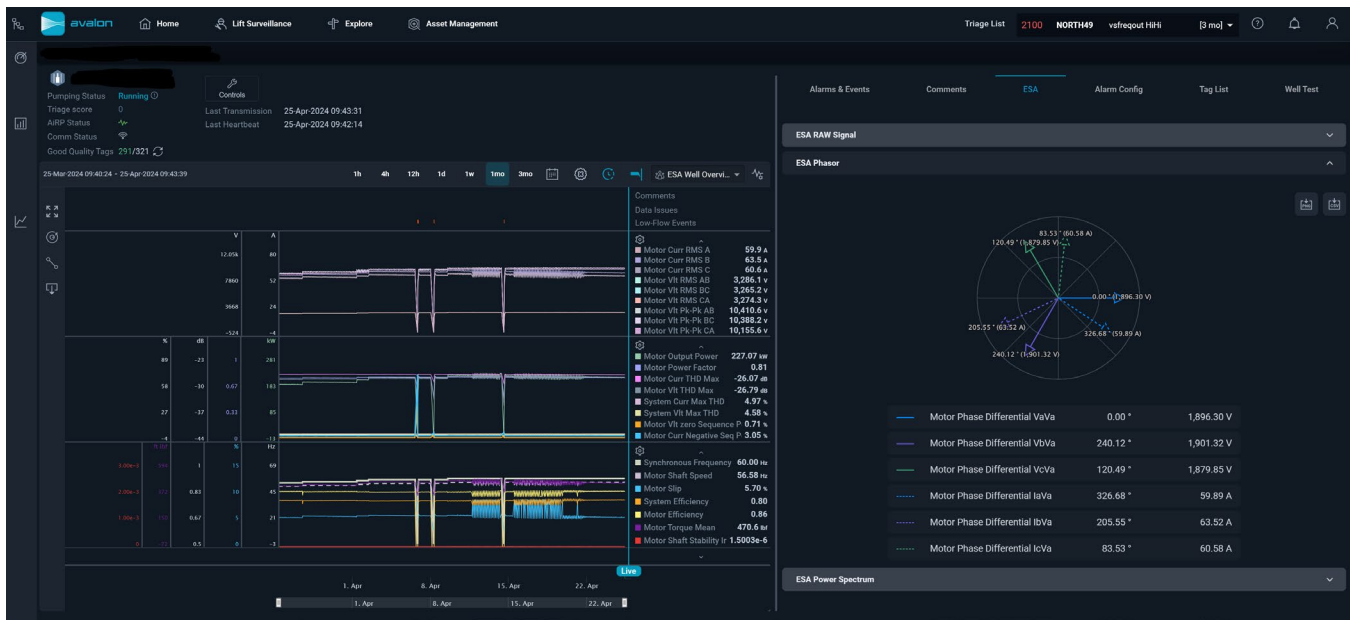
avalon Home Lift Surveillance Explore Asset Management Triage List 2100 NORTH49 vsfreqout HiHi [3 mo]

Pumping Status Running
Triage score 0
AiRP Status
Comm Status
Good Quality Tags 291/321

Controls
Last Transmission 25-Apr-2024 09:43:31
Last Heartbeat 25-Apr-2024 09:42:14

25-Mar-2024 09:40:24 - 25-Apr-2024 09:43:39 1h 4h 12h 1d 1w 1mo 3mo ESA Well Overvi...

Comments
Data Issues
Low-Flow Events

V A
12.05k 80
7860 52
3668 24
-524 -4

Motor Curr RMS A 59.9 A
Motor Curr RMS B 63.5 A
Motor Curr RMS C 60.6 A
Motor Vlt RMS AB 3,286.1 V
Motor Vlt RMS BC 3,265.2 V
Motor Vlt RMS CA 3,274.3 V
Motor Vlt Pk-Pk AB 10,410.6 V
Motor Vlt Pk-Pk BC 10,388.2 V
Motor Vlt Pk-Pk CA 10,155.6 V

% dB kW
89 -23 1 281
58 -30 0.67 183
27 -37 0.33 85
-4 -44 0 -13

Motor Output Power 227.07 kW
Motor Power Factor 0.81
Motor Curr THD Max -26.07 dB
Motor Vlt THD Max -26.79 dB
System Curr Max THD 4.97 %
System Vlt Max THD 4.58 %
Motor Vlt zero Sequence P 0.71 %
Motor Curr Negative Seq P 3.05 %

% Hz
3.00e-3 1 15 69
2.00e-3 0.83 10 45
1.00e-3 0.67 5 21
0 0.5 0 -3

Synchronous Frequency 60.00 Hz
Motor Shaft Speed 56.58 Hz
Motor Slip 5.70 %
System Efficiency 0.80
Motor Efficiency 0.86
Motor Torque Mean 470.6 lbf
Motor Shaft Stability Ir 1.5003e-6

Live
1. Apr 8. Apr 15. Apr 22. Apr
1. Apr 8. Apr 15. Apr 22. Apr

Alarms & Events Comments ESA Alarm Config Tag List Well Test

ESA RAW Signal
ESA Phasor

83.53 ° (60.58 A)
120.49 ° (1,879.85 V)
0.00 ° (1,896.30 V)
205.55 ° (63.52 A)
326.68 ° (59.89 A)
240.12 ° (1,901.32 V)

| | | |
|---|---|---|
| Motor Phase Differential VaVa | 0.00 ° | 1,896.30 V |
| Motor Phase Differential VbVa | 240.12 ° | 1,901.32 V |
| Motor Phase Differential VcVa | 120.49 ° | 1,879.85 V |
| Motor Phase Differential IaVa | 326.68 ° | 59.89 A |
| Motor Phase Differential IbVa | 205.55 ° | 63.52 A |
| Motor Phase Differential IcVa | 83.53 ° | 60.58 A |

ESA Power Spectrum